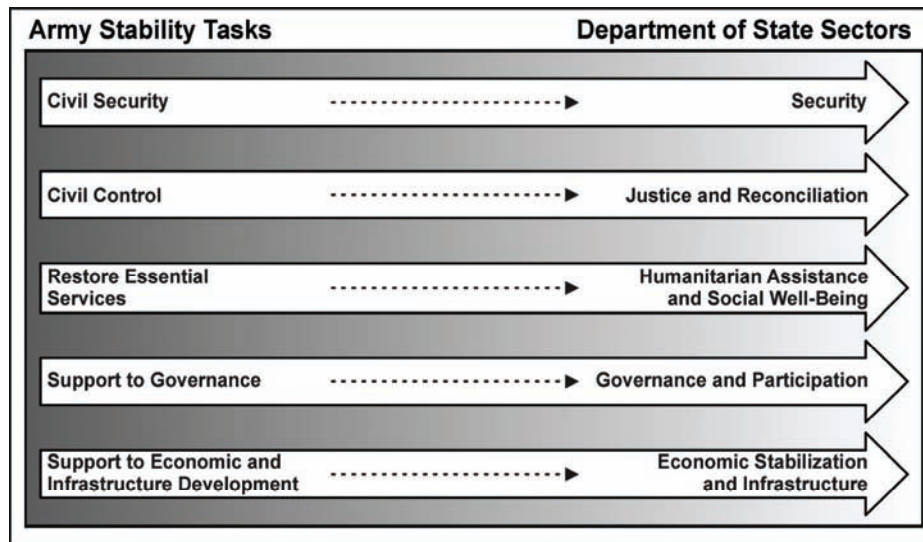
| Army Stability Tasks | Department of State Sectors |
|---|---|
| Civil Security | Security |
| Civil Control | Justice and Reconciliation |
| Restore Essential Services | Humanitarian Assistance and Social Well-Being |
| Support to Governance | Governance and Participation |
| Support to Economic and Infrastructure Development | Economic Stabilization and Infrastructure |